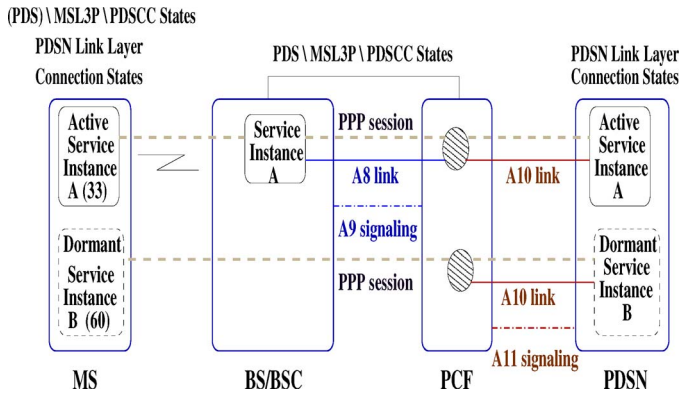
(PDS) \ MSL3P \ PDSCC States

PDSN Link Layer Connection States

PDS \ MSL3P \ PDSCC States

PDSN Link Layer Connection States

Active Service Instance A (33)

Service Instance A

PPP session

Active Service Instance A

A8 link

A10 link

A9 signaling

Dormant Service Instance B (60)

Dormant Service Instance B

PPP session

A10 link

A11 signaling

MS

BS/BSC

PCF

PDSN